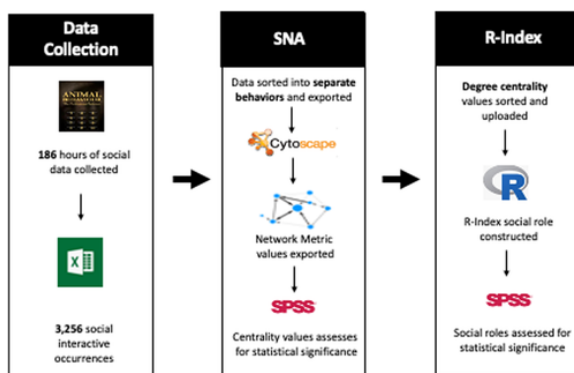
Data Collection

ANIMAL BEHAVIOUR

186 hours of social data collected

3,256 social interactive occurrences

SNA

Data sorted into separate behaviors and exported

Cytoscape

Network Metric values exported

SPSS

Centrality values assesses for statistical significance

R-Index

Degree centrality values sorted and uploaded

R

R-Index social role constructed

SPSS

Social roles assessed for statistical significance